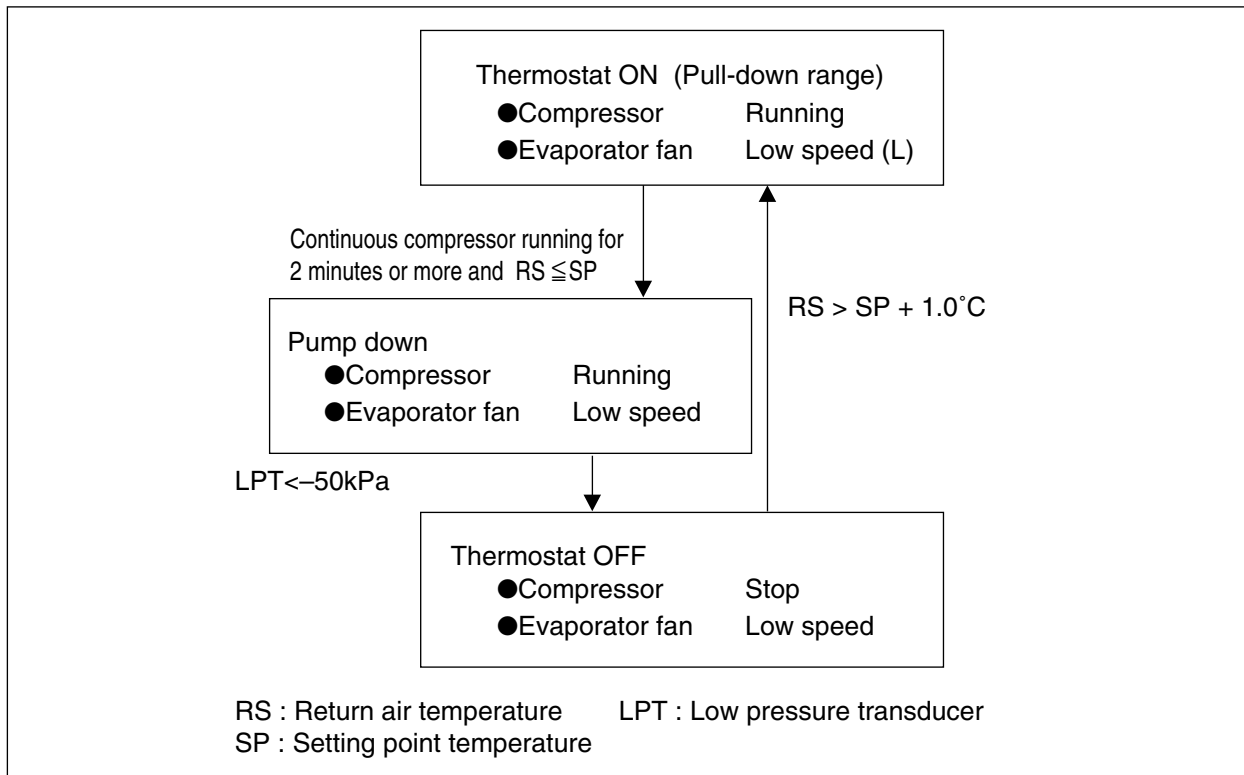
Thermostat ON (Pull-down range)
●Compressor Running
●Evaporator fan Low speed (L)

Continuous compressor running for 2 minutes or more and RS $\leqq$SP

RS > SP + 1.0˚C

Pump down
●Compressor Running
●Evaporator fan Low speed

LPT<–50kPa

Thermostat OFF
●Compressor Stop
●Evaporator fan Low speed

RS : Return air temperature LPT : Low pressure transducer
SP : Setting point temperature